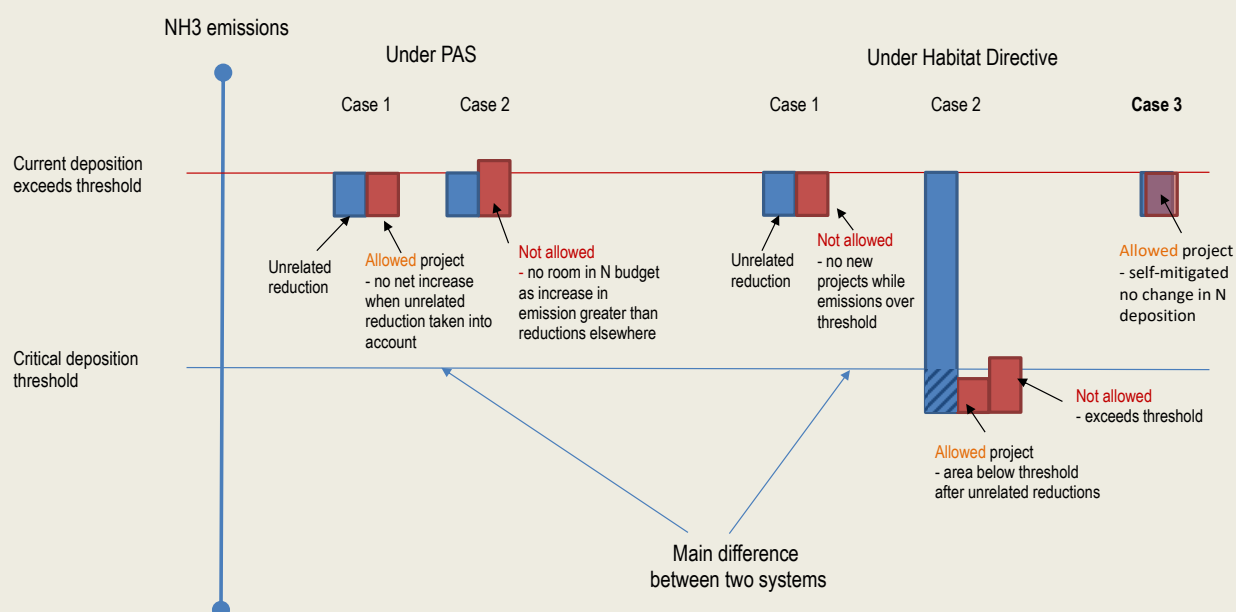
NH3 emissions

Under PAS

Case 1

Case 2

Under Habitat Directive

Case 1

Case 2

Case 3

Current deposition exceeds threshold

Unrelated reduction

Allowed project
- no net increase when unrelated reduction taken into account

Not allowed
- no room in N budget as increase in emission greater than reductions elsewhere

Unrelated reduction

Not allowed
- no new projects while emissions over threshold

Allowed project
- self-mitigated no change in N deposition

Critical deposition threshold

Not allowed
- exceeds threshold

Allowed project
- area below threshold after unrelated reductions

Main difference between two systems